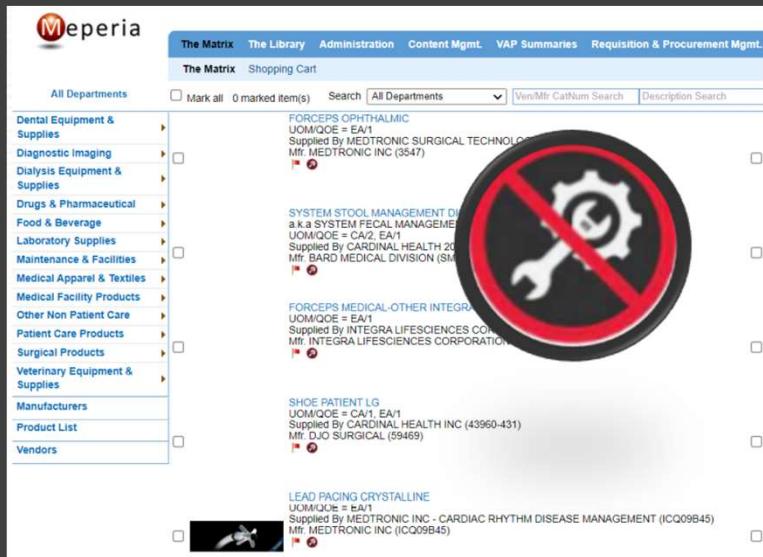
Meperia

The Matrix The Library Administration Content Mgmt. VAP Summaries Requisition & Procurement Mgmt.

The Matrix Shopping Cart

All Departments

Mark all 0 marked item(s) Search All Departments Ven/Mfr CatNum Search Description Search

Dental Equipment & Supplies
Diagnostic Imaging
Dialysis Equipment & Supplies
Drugs & Pharmaceutical
Food & Beverage
Laboratory Supplies
Maintenance & Facilities
Medical Apparel & Textiles
Medical Facility Products
Other Non Patient Care
Patient Care Products
Surgical Products
Veterinary Equipment & Supplies
Manufacturers
Product List
Vendors

FORCEPS OPHTHALMIC
UOM/QOE = EA/1
Supplied By MEDTRONIC SURGICAL TECHNOLO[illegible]
Mfr. MEDTRONIC INC (3547)

SYSTEM STOOL MANAGEMENT D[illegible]
a.k.a SYSTEM FECAL MANAGEME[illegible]
UOM/QOE = CA/2, EA/1
Supplied By CARDINAL HEALTH 20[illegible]
Mfr. BARD MEDICAL DIVISION (SM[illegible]

FORCEPS MEDICAL-OTHER INTEGRA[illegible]
UOM/QOE = EA/1
Supplied By INTEGRA LIFESCIENCES COR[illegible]
Mfr. INTEGRA LIFESCIENCES CORPORATION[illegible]

SHOE PATIENT LG
UOM/QOE = CA/1, EA/1
Supplied By CARDINAL HEALTH INC (43960-431)
Mfr. DJO SURGICAL (59469)

LEAD PACING CRYSTALLINE
UOM/QOE = EA/1
Supplied By MEDTRONIC INC - CARDIAC RHYTHM DISEASE MANAGEMENT (ICQ09B45)
Mfr. MEDTRONIC INC (ICQ09B45)